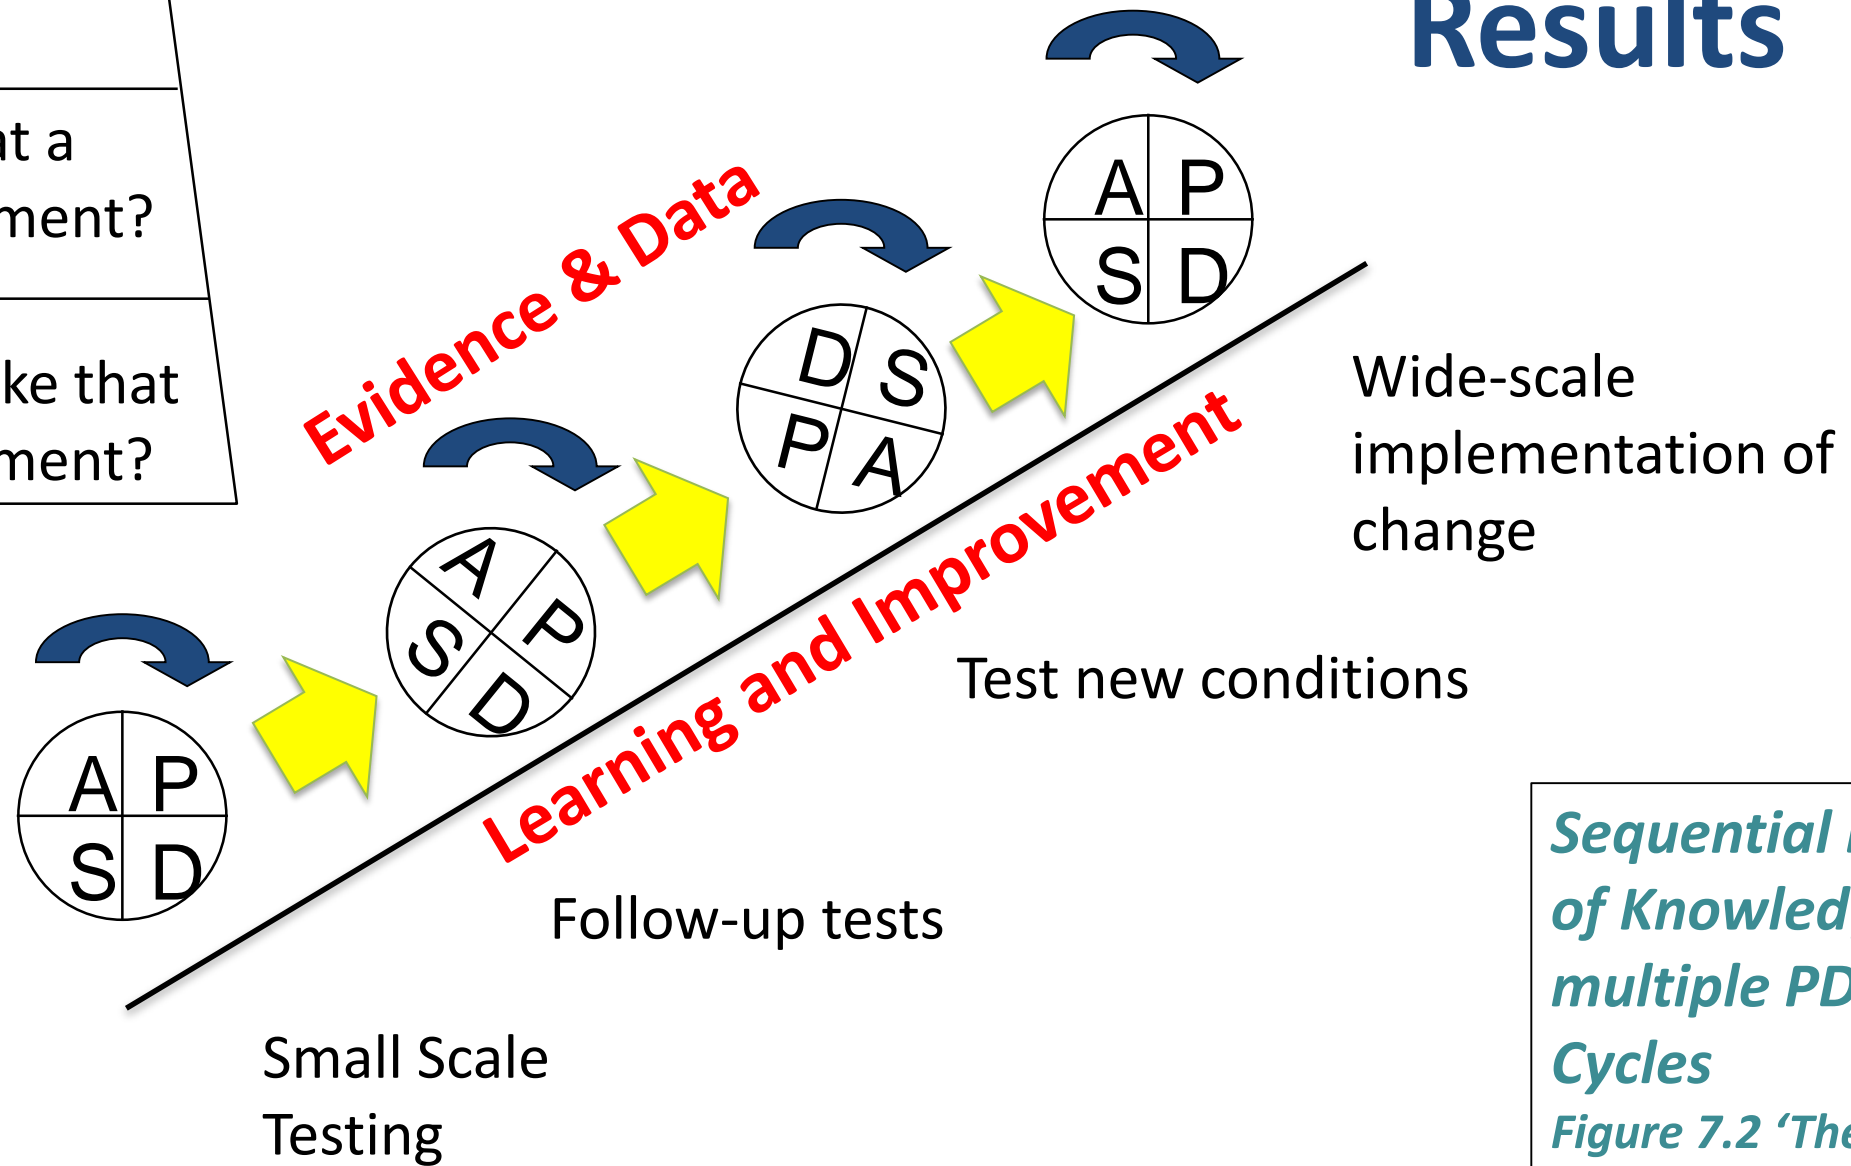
Results

nt a
ment?

ke that
ment?

Evidence & Data

Learning and Improvement

| A | P |
|---|---|
| S | D |

| A | P |
|---|---|
| S | D |

| D | S |
|---|---|
| P | A |

| A | P |
|---|---|
| S | D |

Wide-scale implementation of change

Test new conditions

Follow-up tests

Small Scale Testing

Sequential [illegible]
of Knowled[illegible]
multiple PD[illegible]
Cycles
Figure 7.2 'The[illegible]